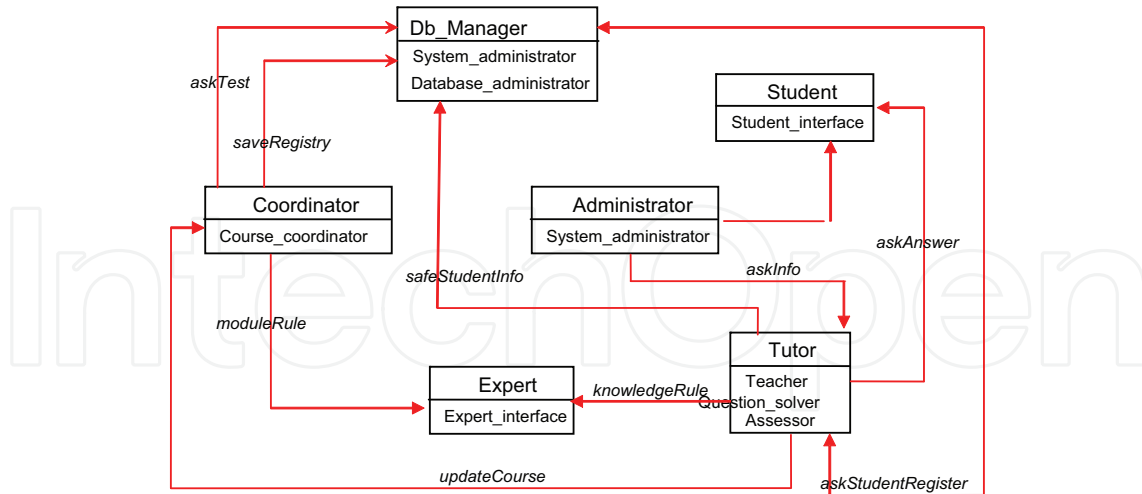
Db_Manager
System_administrator
Database_administrator

askTest

saveRegistry

Student
Student_interface

Coordinator
Course_coordinator

Administrator
System_administrator

askAnswer

safeStudentInfo

askInfo

moduleRule

Tutor
Teacher
Question_solver
Assessor

Expert
Expert_interface

knowledgeRule

updateCourse

askStudentRegister

IntechOpen